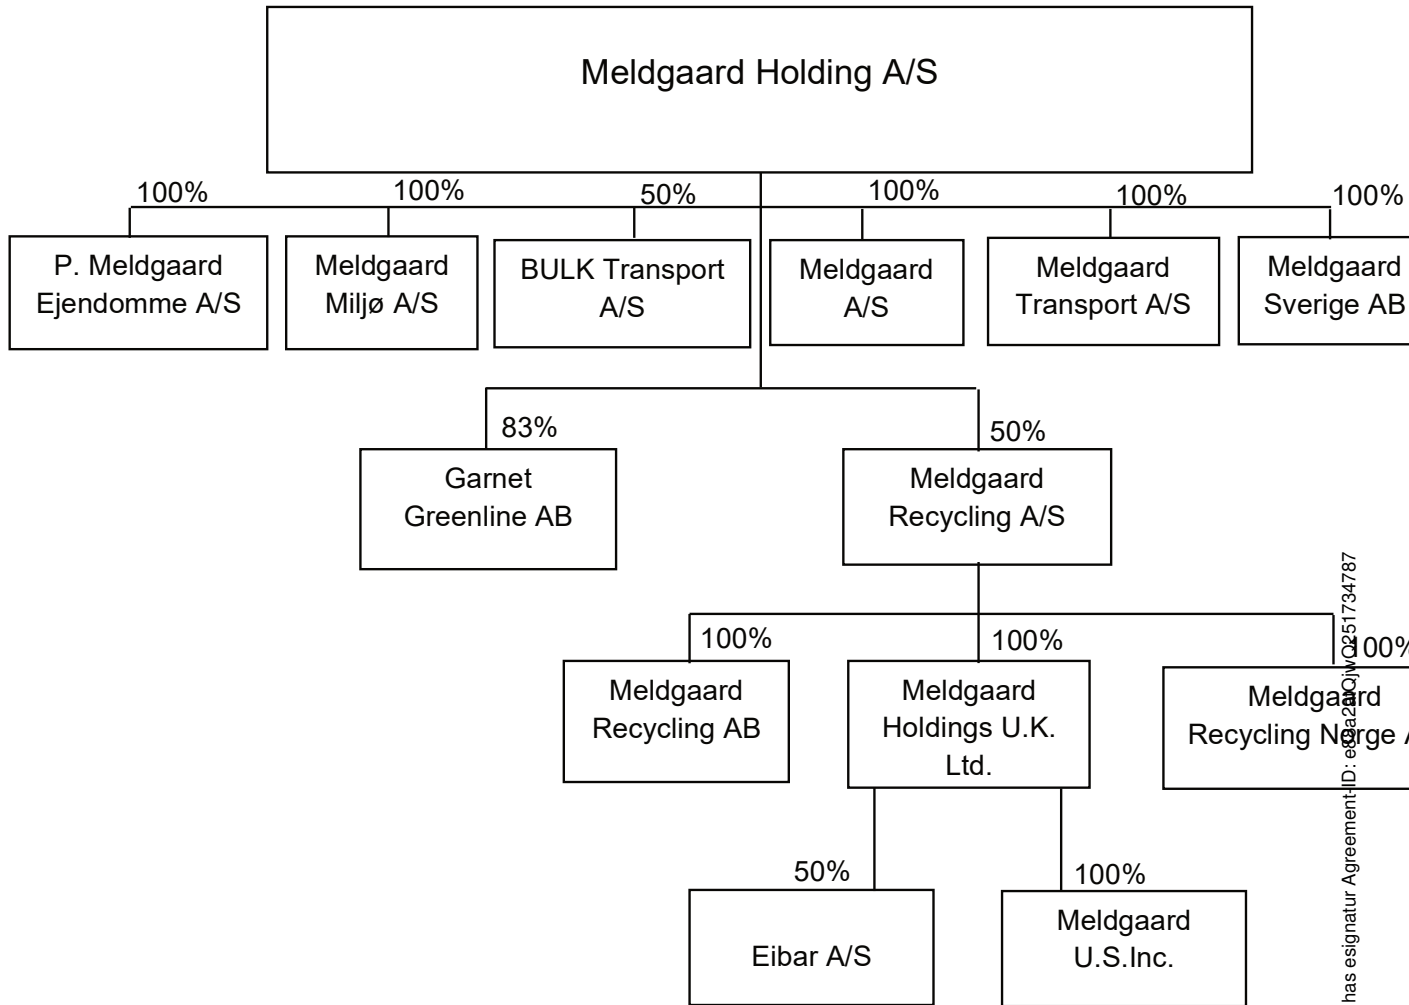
Meldgaard Holding A/S

100%
P. Meldgaard Ejendomme A/S

100%
Meldgaard Miljø A/S

50%
BULK Transport A/S

100%
Meldgaard A/S

100%
Meldgaard Transport A/S

100%
Meldgaard Sverige AB

83%
Garnet Greenline AB

50%
Meldgaard Recycling A/S

100%
Meldgaard Recycling AB

100%
Meldgaard Holdings U.K. Ltd.

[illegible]00%
Meldga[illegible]rd Recycling N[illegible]rge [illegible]

50%
Eibar A/S

100%
Meldgaard U.S.Inc.

has esignatur Agreement-ID: e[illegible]a2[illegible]Qjw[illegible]251734787